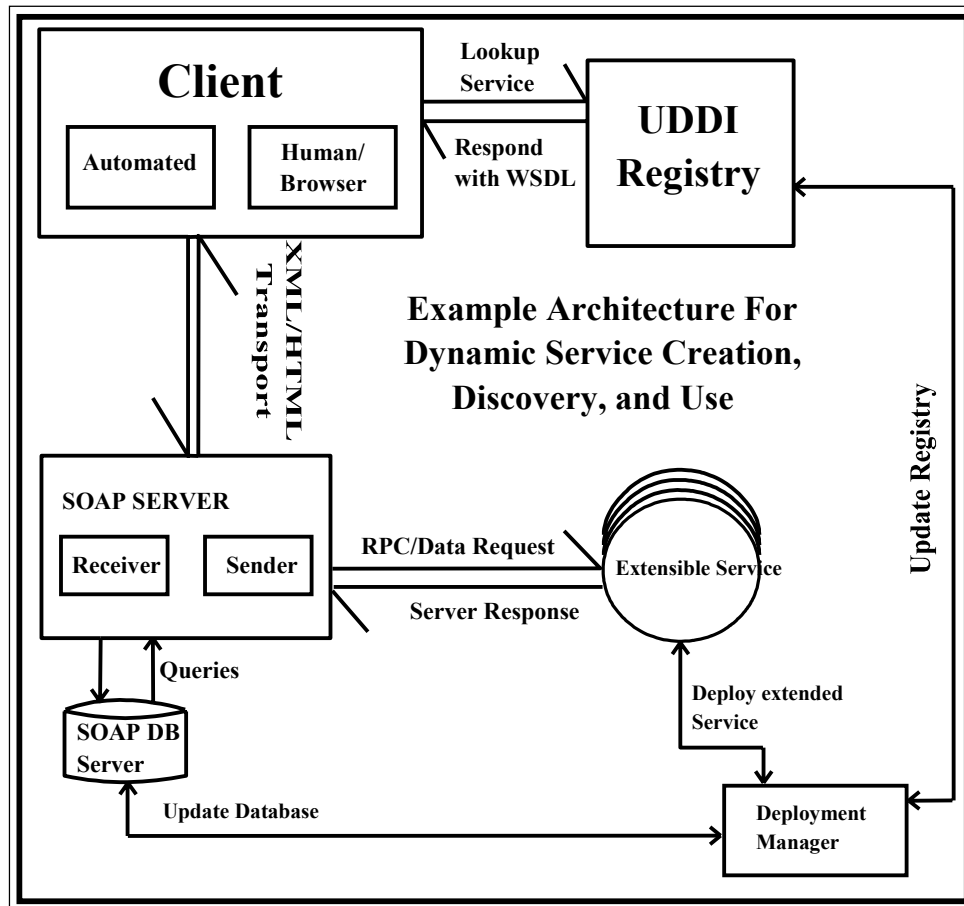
Client

Automated

Human/ Browser

Lookup Service

Respond with WSDL

UDDI Registry

XML/HTML Transport

Example Architecture For Dynamic Service Creation, Discovery, and Use

Update Registry

SOAP SERVER

Receiver

Sender

RPC/Data Request

Server Response

Extensible Service

Queries

SOAP DB Server

Deploy extended Service

Update Database

Deployment Manager